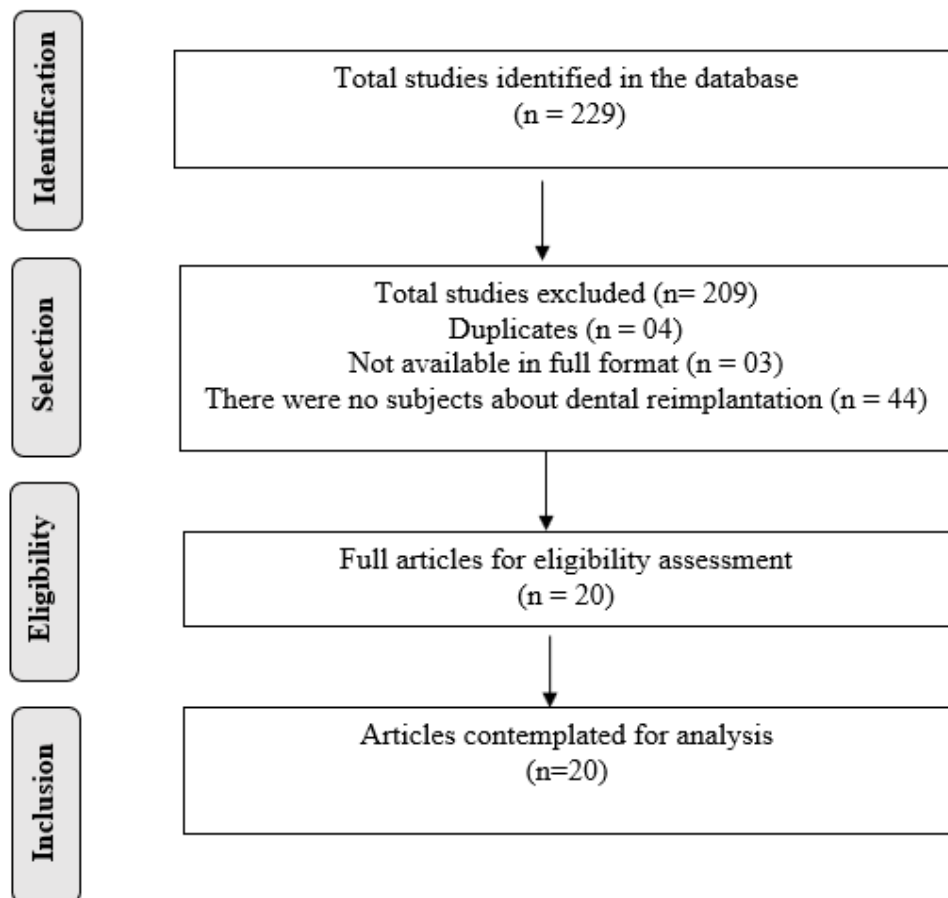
Identification

Total studies identified in the database
(n = 229)

Selection

Total studies excluded (n= 209)
Duplicates (n = 04)
Not available in full format (n = 03)
There were no subjects about dental reimplantation (n = 44)

Eligibility

Full articles for eligibility assessment
(n = 20)

Inclusion

Articles contemplated for analysis
(n=20)